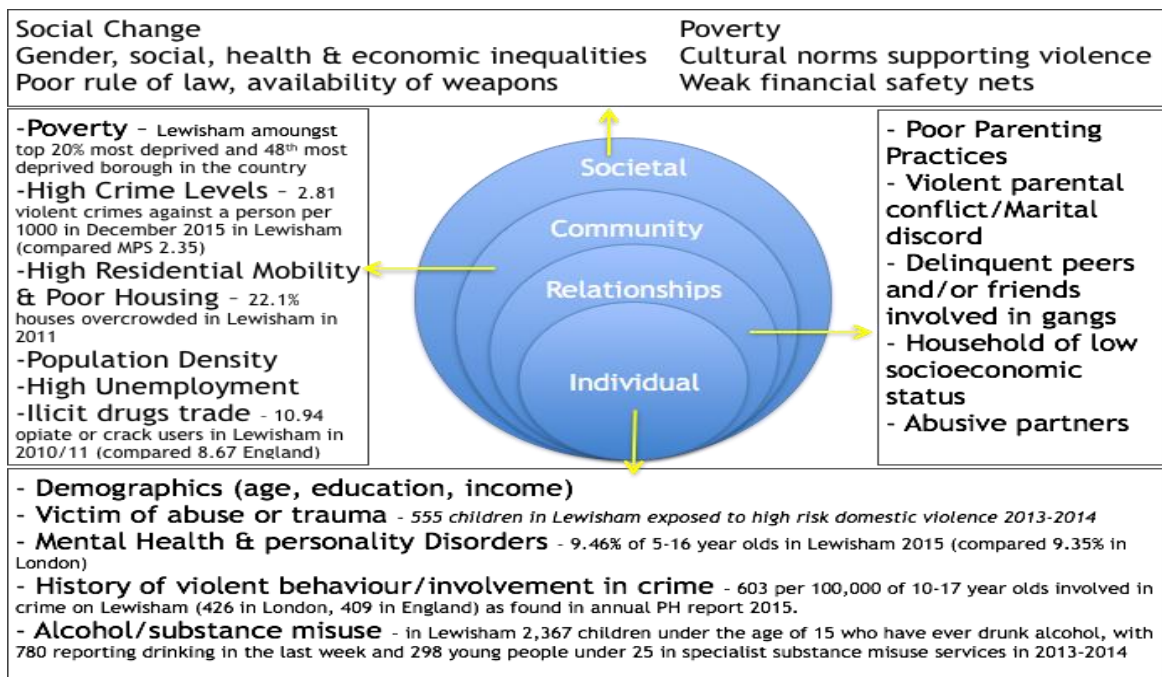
Social Change
Gender, social, health & economic inequalities
Poor rule of law, availability of weapons

Poverty
Cultural norms supporting violence
Weak financial safety nets

-Poverty – Lewisham amoungst top 20% most deprived and 48th most deprived borough in the country
-High Crime Levels – 2.81 violent crimes against a person per 1000 in December 2015 in Lewisham (compared MPS 2.35)
-High Residential Mobility & Poor Housing – 22.1% houses overcrowded in Lewisham in 2011
-Population Density
-High Unemployment
-Ilicit drugs trade – 10.94 opiate or crack users in Lewisham in 2010/11 (compared 8.67 England)

Societal
Community
Relationships
Individual

- Poor Parenting Practices
- Violent parental conflict/Marital discord
- Delinquent peers and/or friends involved in gangs
- Household of low socioeconomic status
- Abusive partners

- Demographics (age, education, income)
- Victim of abuse or trauma - 555 children in Lewisham exposed to high risk domestic violence 2013-2014
- Mental Health & personality Disorders - 9.46% of 5-16 year olds in Lewisham 2015 (compared 9.35% in London)
- History of violent behaviour/involvement in crime - 603 per 100,000 of 10-17 year olds involved in crime on Lewisham (426 in London, 409 in England) as found in annual PH report 2015.
- Alcohol/substance misuse - in Lewisham 2,367 children under the age of 15 who have ever drunk alcohol, with 780 reporting drinking in the last week and 298 young people under 25 in specialist substance misuse services in 2013-2014